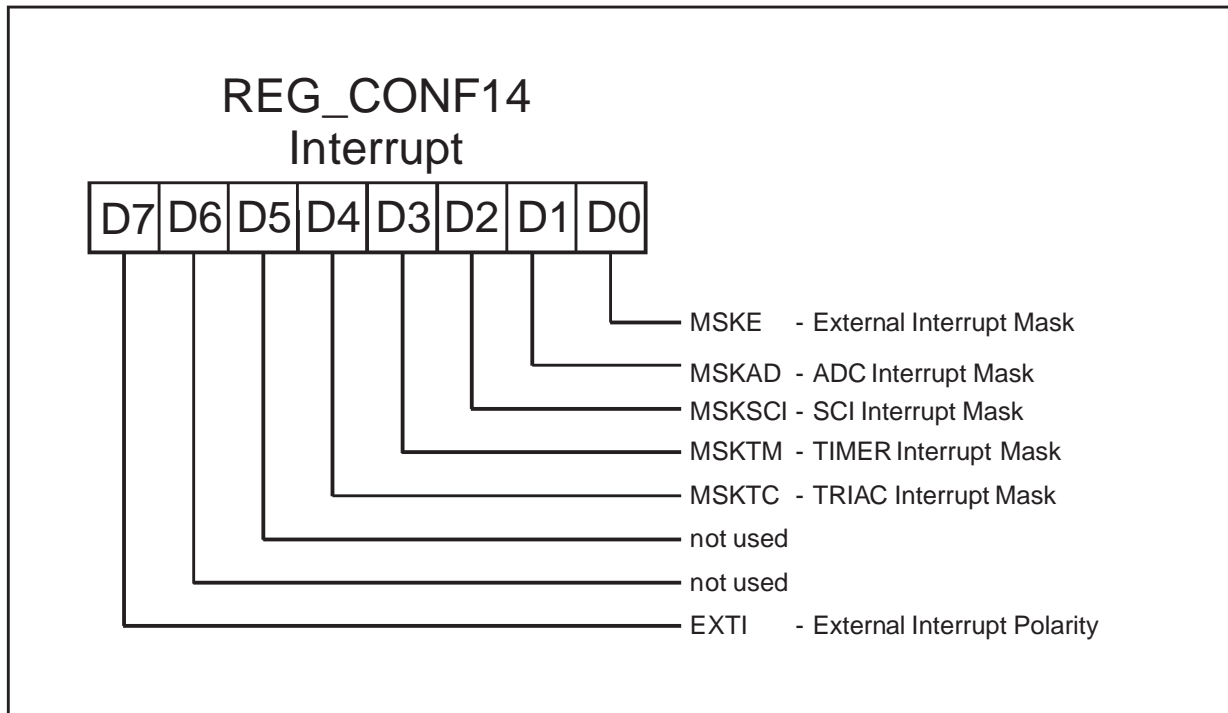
REG_CONF14
Interrupt

| D7 | D6 | D5 | D4 | D3 | D2 | D1 | D0 |
|---|---|---|---|---|---|---|---|

MSKE - External Interrupt Mask
MSKAD - ADC Interrupt Mask
MSKSCI - SCI Interrupt Mask
MSKTM - TIMER Interrupt Mask
MSKTC - TRIAC Interrupt Mask
not used
not used
EXTI - External Interrupt Polarity